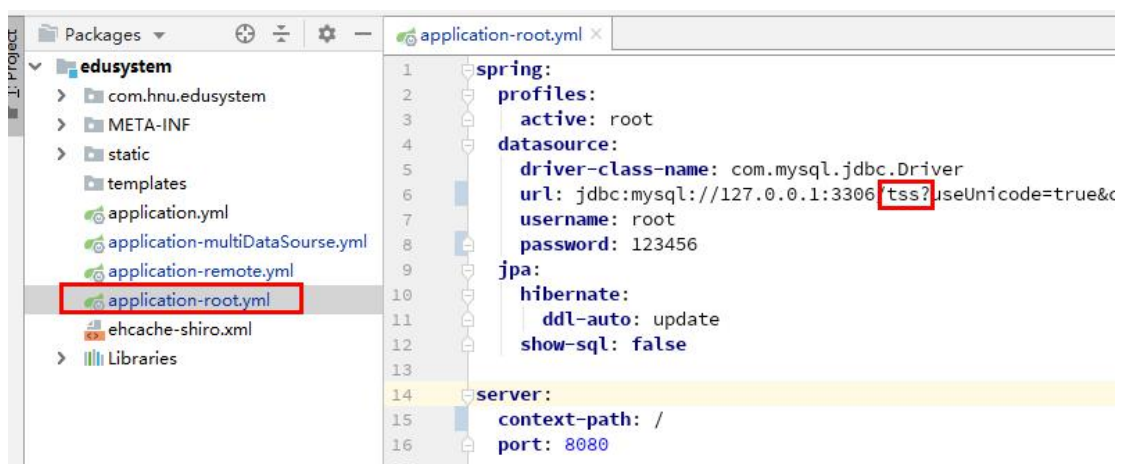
1: Project

Packages

edusystem
com.hnu.edusystem
META-INF
static
templates
application.yml
application-multiDataSourse.yml
application-remote.yml
application-root.yml
ehcache-shiro.xml
Libraries

application-root.yml ×

1 spring:
2   profiles:
3     active: root
4   datasource:
5     driver-class-name: com.mysql.jdbc.Driver
6     url: jdbc:mysql://127.0.0.1:3306/tss?useUnicode=true&c
7     username: root
8     password: 123456
9   jpa:
10     hibernate:
11       ddl-auto: update
12     show-sql: false
13
14 server:
15   context-path: /
16   port: 8080